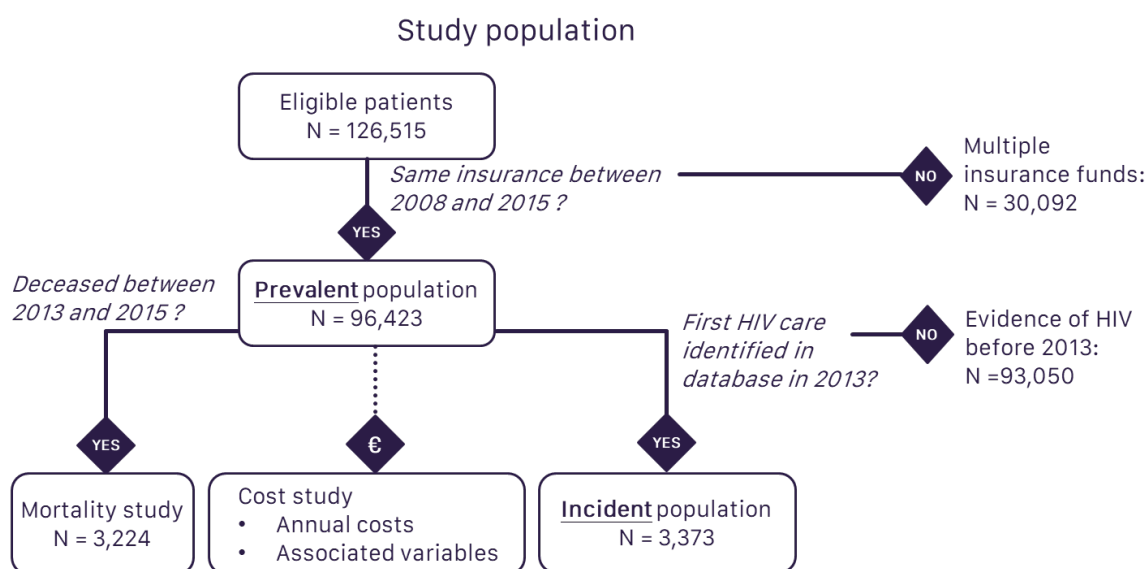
Study population

Eligible patients
N = 126,515

Same insurance between 2008 and 2015 ?

NO

Multiple insurance funds:
N = 30,092

YES

Deceased between 2013 and 2015 ?

Prevalent population
N = 96,423

First HIV care identified in database in 2013?

NO

Evidence of HIV before 2013:
N =93,050

YES

€

YES

Mortality study
N = 3,224

Cost study
• Annual costs
• Associated variables

Incident population
N = 3,373